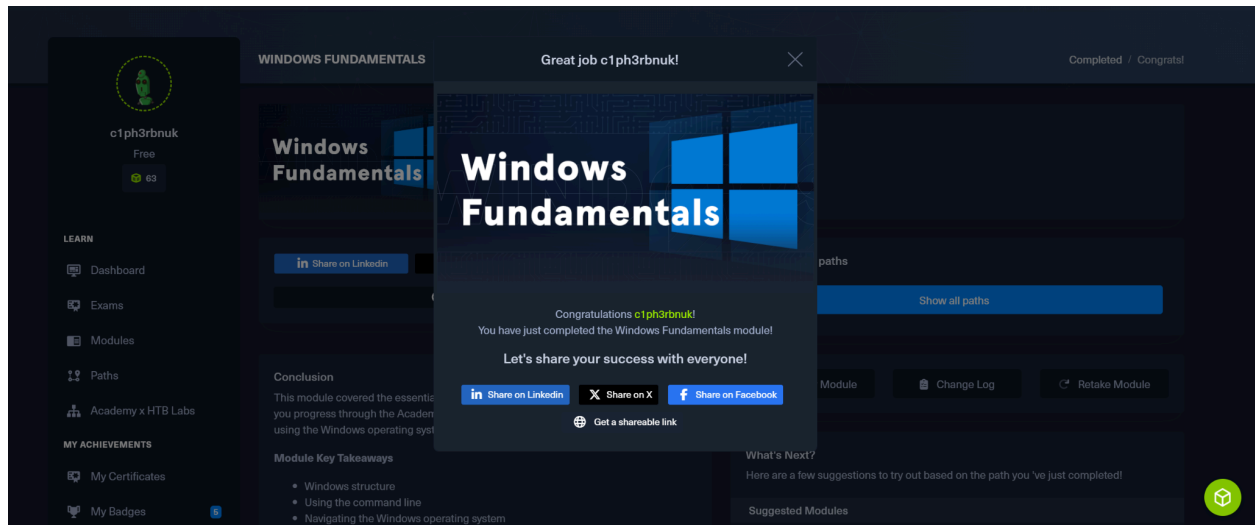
c1ph3rbnuk
Free
63

LEARN
Dashboard
Exams
Modules
Paths
Academy x HTB Labs
MY ACHIEVEMENTS
My Certificates
My Badges 5

WINDOWS FUNDAMENTALS

Completed / Congrats!

Windows Fundamentals

Share on Linkedin

Conclusion
This module covered the essenti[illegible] you progress through the Academ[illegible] using the Windows operating syst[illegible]

Module Key Takeaways
• Windows structure
• Using the command line
• Navigating the Windows operating system

paths
Show all paths

Module
Change Log
Retake Module

What's Next?
Here are a few suggestions to try out based on the path you 've just completed!

Suggested Modules

Great job c1ph3rbnuk!

Windows Fundamentals

Congratulations c1ph3rbnuk!
You have just completed the Windows Fundamentals module!

Let's share your success with everyone!

Share on Linkedin
Share on X
Share on Facebook
Get a shareable link